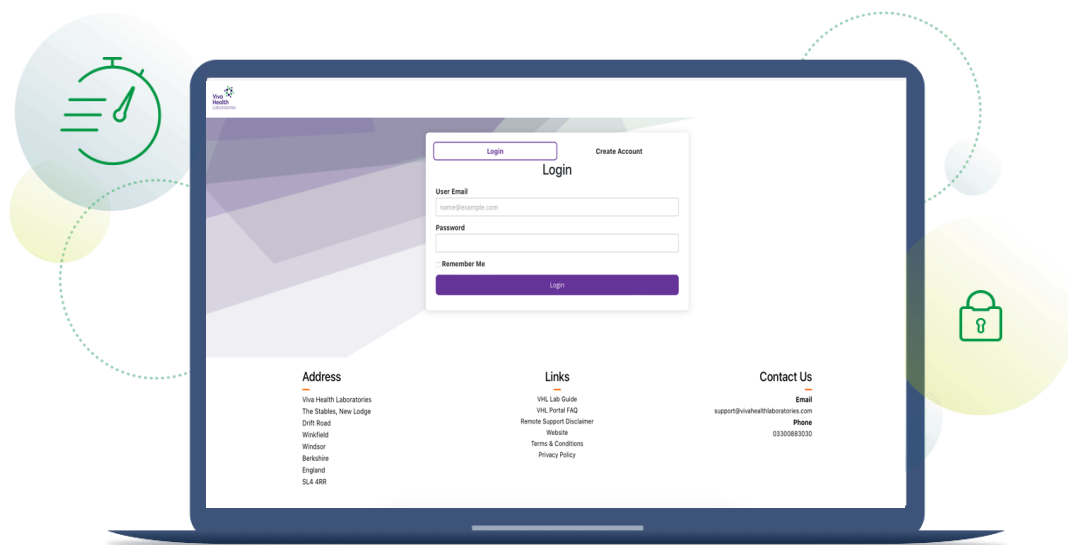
Viva Health Laboratories

Login
Create Account

Login

User Email
name@example.com

Password

Remember Me

Login

Address
Viva Health Laboratories
The Stables, New Lodge
Drift Road
Winkfield
Windsor
Berkshire
England
SL4 4RR

Links
VHL Lab Guide
VHL Portal FAQ
Remote Support Disclaimer
Website
Terms & Conditions
Privacy Policy

Contact Us
Email
support@vivahealthlaboratories.com
Phone
03300883030